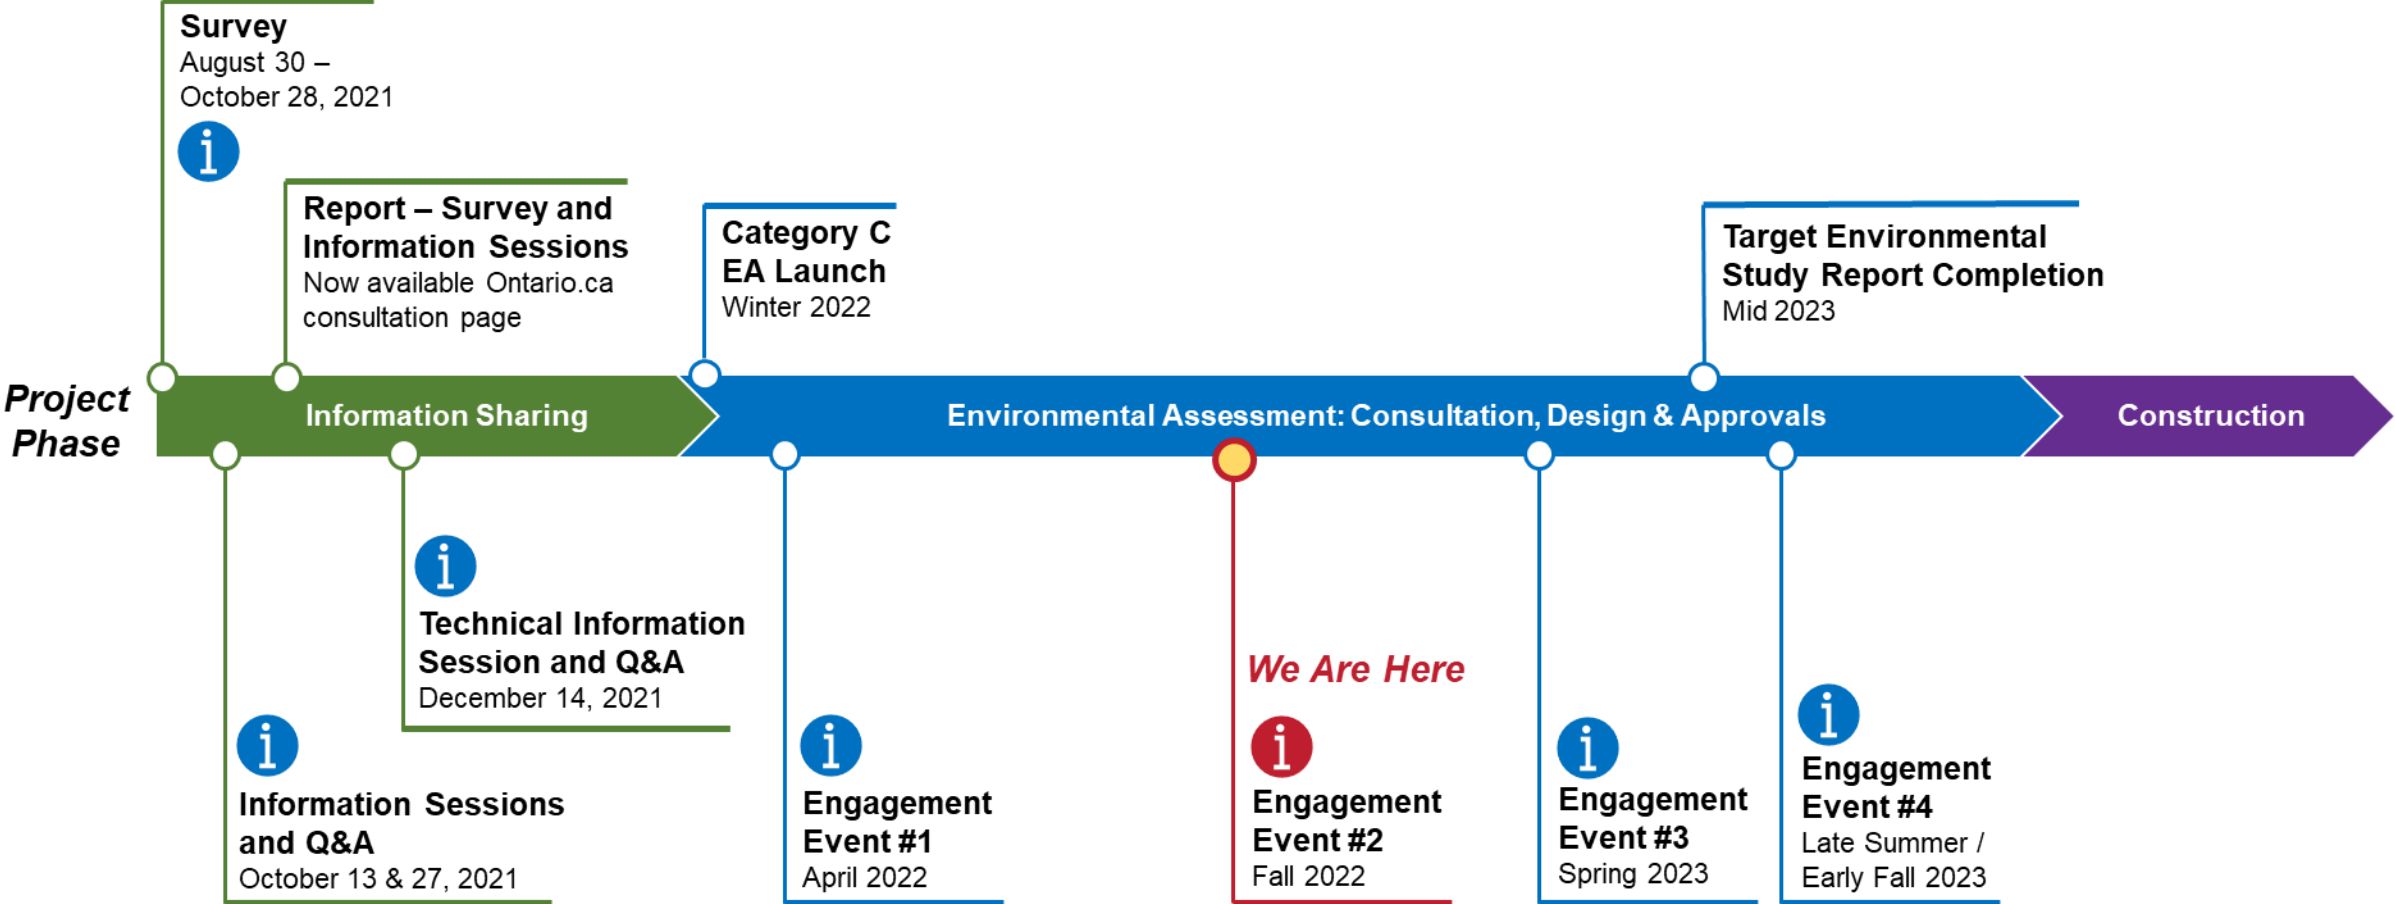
Survey
August 30 – October 28, 2021

Report – Survey and Information Sessions
Now available Ontario.ca consultation page

Category C EA Launch
Winter 2022

Target Environmental Study Report Completion
Mid 2023

Project Phase

Information Sharing

Environmental Assessment: Consultation, Design & Approvals

Construction

Technical Information Session and Q&A
December 14, 2021

Information Sessions and Q&A
October 13 & 27, 2021

Engagement Event #1
April 2022

We Are Here

Engagement Event #2
Fall 2022

Engagement Event #3
Spring 2023

Engagement Event #4
Late Summer / Early Fall 2023